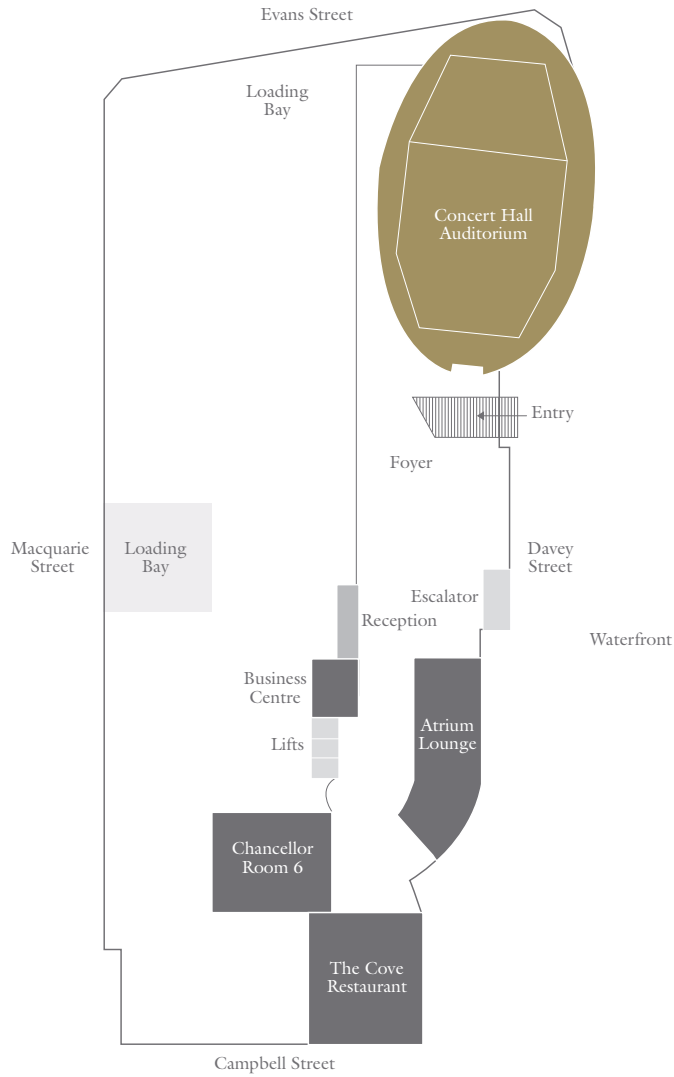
Evans Street

Loading Bay

Concert Hall Auditorium

Entry

Foyer

Macquarie Street

Loading Bay

Davey Street

Escalator

Reception

Waterfront

Business Centre

Atrium Lounge

Lifts

Chancellor Room 6

The Cove Restaurant

Campbell Street